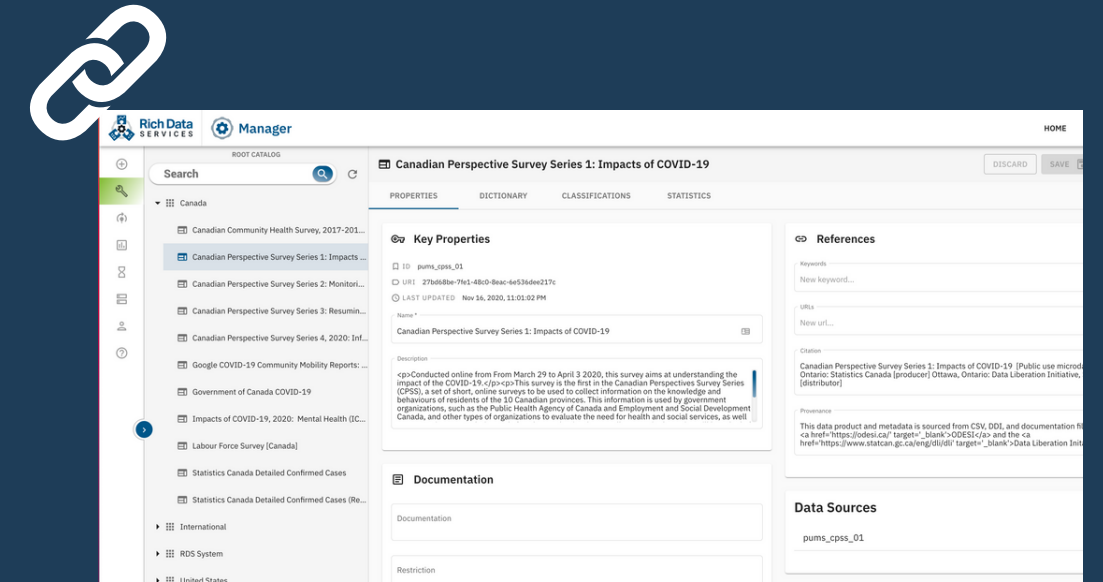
Rich Data SERVICES

Manager

HOME

ROOT CATALOG

Search

Canada

Canadian Community Health Survey, 2017-201...

Canadian Perspective Survey Series 1: Impacts ...

Canadian Perspective Survey Series 2: Monitori...

Canadian Perspective Survey Series 3: Resumin...

Canadian Perspective Survey Series 4, 2020: Inf...

Google COVID-19 Community Mobility Reports: ...

Government of Canada COVID-19

Impacts of COVID-19, 2020: Mental Health (IC...

Labour Force Survey [Canada]

Statistics Canada Detailed Confirmed Cases

Statistics Canada Detailed Confirmed Cases (Re...

International

RDS System

United States

Canadian Perspective Survey Series 1: Impacts of COVID-19

DISCARD

SAVE

PROPERTIES

DICTIONARY

CLASSIFICATIONS

STATISTICS

Key Properties

ID pums_cpss_01

URI 27bd6be-7fe1-48c0-8eac-6e536dee217c

LAST UPDATED Nov 16, 2020, 11:01:02 PM

Name *

Canadian Perspective Survey Series 1: Impacts of COVID-19

Description

<p>Conducted online from From March 29 to April 3 2020, this survey aims at understanding the impact of the COVID-19.</p><p>This survey is the first in the Canadian Perspectives Survey Series (CPSS), a set of short, online surveys to be used to collect information on the knowledge and behaviours of residents of the 10 Canadian provinces. This information is used by government organizations, such as the Public Health Agency of Canada and Employment and Social Development Canada, and other types of organizations to evaluate the need for health and social services, as well

References

Keywords

New keyword...

URLs

New url...

Citation

Canadian Perspective Survey Series 1: Impacts of COVID-19 [Public use microda Ontario: Statistics Canada [producer] Ottawa, Ontario: Data Liberation Initiative, [distributor]

Provenance

This data product and metadata is sourced from CSV, DDI, and documentation fil <a href='https://odesi.ca/' target='_blank'>ODESI</a> and the <a href='https://www.statcan.gc.ca/eng/dli/dli' target='_blank'>Data Liberation Inita

Documentation

Documentation

Restriction

Data Sources

pums_cpss_01